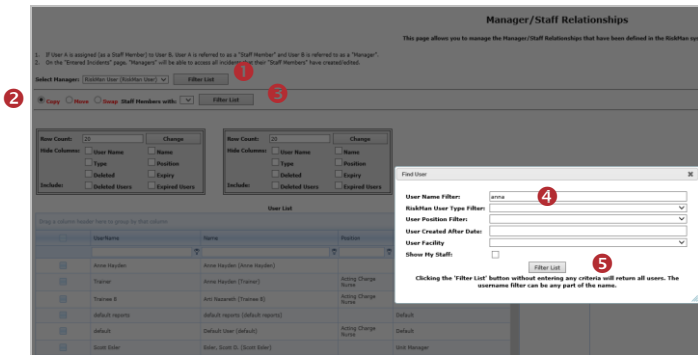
Manager/Staff Relationships

This page allows you to manage the Manager/Staff Relationships that have been defined in the RiskMan sy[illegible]

1. If User A is assigned (as a Staff Member) to User B. User A is referred to as a "Staff Member" and User B is referred to as a "Manager".
2. On the "Entered Incidents" page, "Managers" will be able to access all incidents that their "Staff Members" have created/edited.

Select Manager: RiskMan User (RiskMan User) Filter List

1

2

Copy Move Swap Staff Members with: Filter List

3

Row Count: 20 Change
Hide Columns: User Name Name
Type Position
Deleted Expiry
Include: Deleted Users Expired Users

Row Count: 20 Change
Hide Columns: User Name Name
Type Position
Deleted Expiry
Include: Deleted Users Expired Users

User List

Drag a column header here to group by that column

| | UserName | Name | Position | |
|---|---|---|---|---|
| | Anne Hauden | Anne Hauden (Anne Hauden) | | |
| | Trainer | Anne Hauden (Trainer) | Acting Charge Nurse | |
| | Trainee B | Ant Nazareth (Trainee B) | Acting Charge Nurse | |
| | default reports | default reports (default reports) | | Default |
| | default | Default User (default) | | Default |
| | Scott Esler | Esler, Scott D. (Scott Esler) | | Unit Manager |

Find User

User Name Filter: anna

4

RiskMan User Type Filter:
User Position Filter:
User Created After Date:
User Facility
Show My Staff:

Filter List

5

Clicking the 'Filter List' button without entering any criteria will return all users. The username filter can be any part of the name.